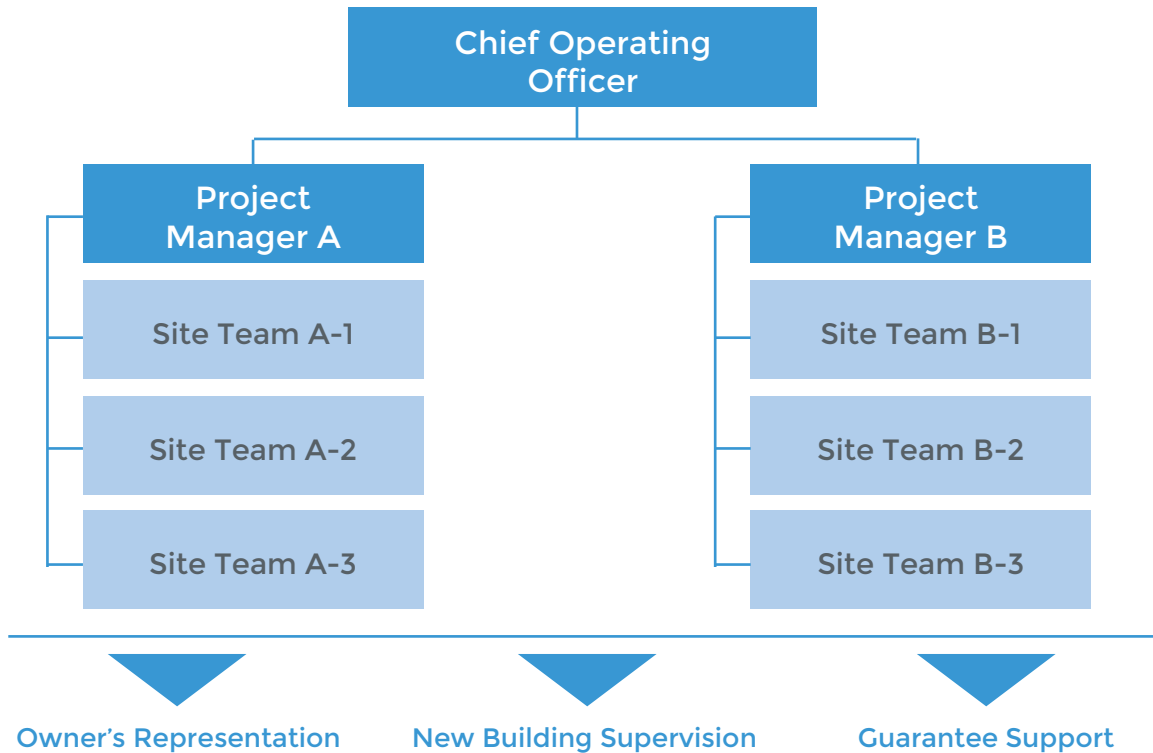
Chief Operating Officer

Project Manager A

Site Team A-1

Site Team A-2

Site Team A-3

Project Manager B

Site Team B-1

Site Team B-2

Site Team B-3

Owner's Representation

New Building Supervision

Guarantee Support